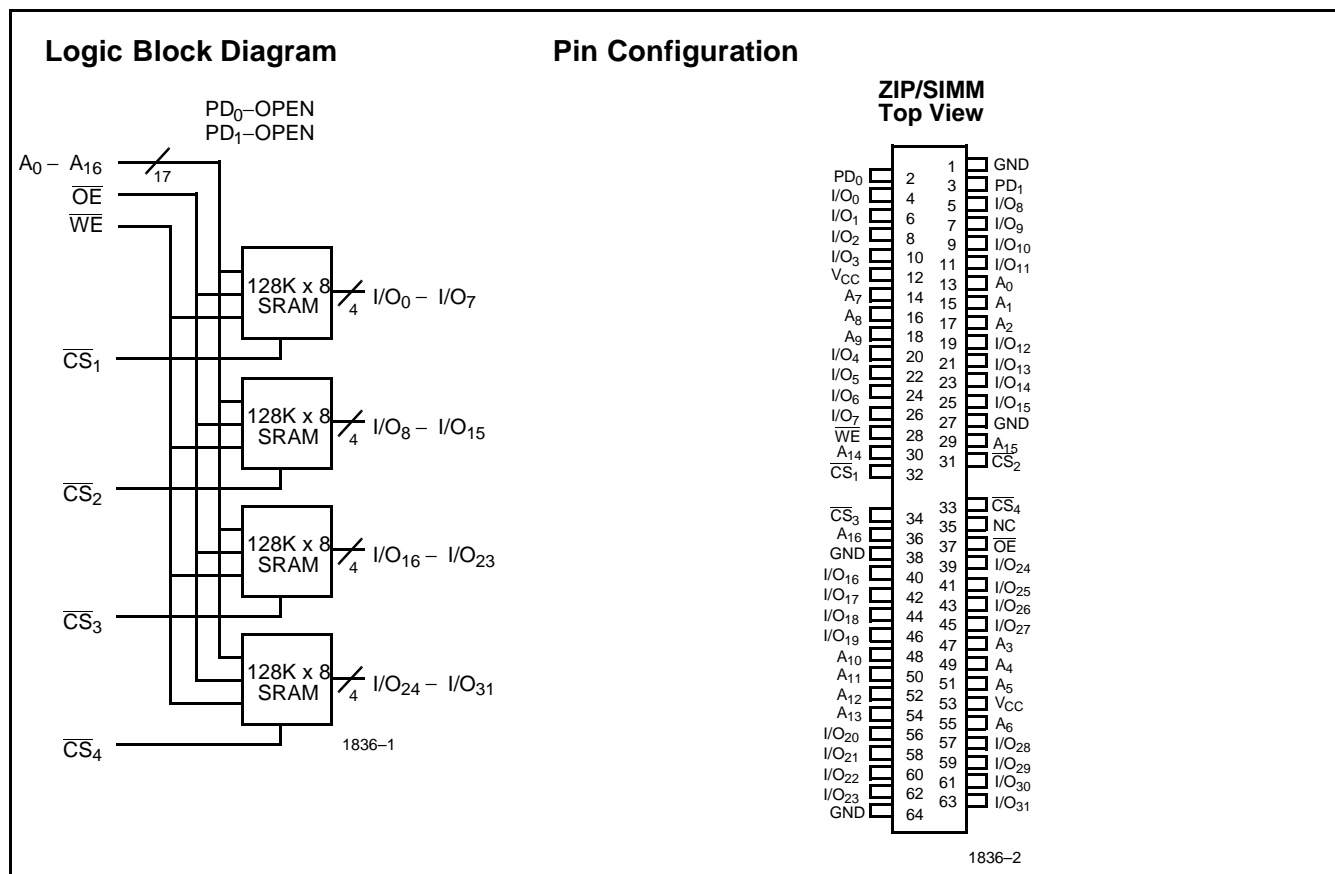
Logic Block Diagram

PD$_0$–OPEN
PD$_1$–OPEN

A$_0$ – A$_{16}$
17
$\overline{OE}$
$\overline{WE}$

128K x 8 SRAM
4
I/O$_0$ – I/O$_7$

$\overline{CS}_1$

128K x 8 SRAM
4
I/O$_8$ – I/O$_{15}$

$\overline{CS}_2$

128K x 8 SRAM
4
I/O$_{16}$ – I/O$_{23}$

$\overline{CS}_3$

128K x 8 SRAM
4
I/O$_{24}$ – I/O$_{31}$

$\overline{CS}_4$

1836–1

Pin Configuration

ZIP/SIMM
Top View

1 GND
PD$_0$ 2
3 PD$_1$
I/O$_0$ 4
5 I/O$_8$
I/O$_1$ 6
7 I/O$_9$
I/O$_2$ 8
9 I/O$_{10}$
I/O$_3$ 10
11 I/O$_{11}$
V$_{CC}$ 12
13 A$_0$
A$_7$ 14
15 A$_1$
A$_8$ 16
17 A$_2$
A$_9$ 18
19 I/O$_{12}$
I/O$_4$ 20
21 I/O$_{13}$
I/O$_5$ 22
23 I/O$_{14}$
I/O$_6$ 24
25 I/O$_{15}$
I/O$_7$ 26
27 GND
$\overline{WE}$ 28
29 A$_{15}$
A$_{14}$ 30
31 $\overline{CS}_2$
$\overline{CS}_1$ 32
33 $\overline{CS}_4$
$\overline{CS}_3$ 34
35 NC
A$_{16}$ 36
37 $\overline{OE}$
GND 38
39 I/O$_{24}$
I/O$_{16}$ 40
41 I/O$_{25}$
I/O$_{17}$ 42
43 I/O$_{26}$
I/O$_{18}$ 44
45 I/O$_{27}$
I/O$_{19}$ 46
47 A$_3$
A$_{10}$ 48
49 A$_4$
A$_{11}$ 50
51 A$_5$
A$_{12}$ 52
53 V$_{CC}$
A$_{13}$ 54
55 A$_6$
I/O$_{20}$ 56
57 I/O$_{28}$
I/O$_{21}$ 58
59 I/O$_{29}$
I/O$_{22}$ 60
61 I/O$_{30}$
I/O$_{23}$ 62
63 I/O$_{31}$
GND 64

1836–2